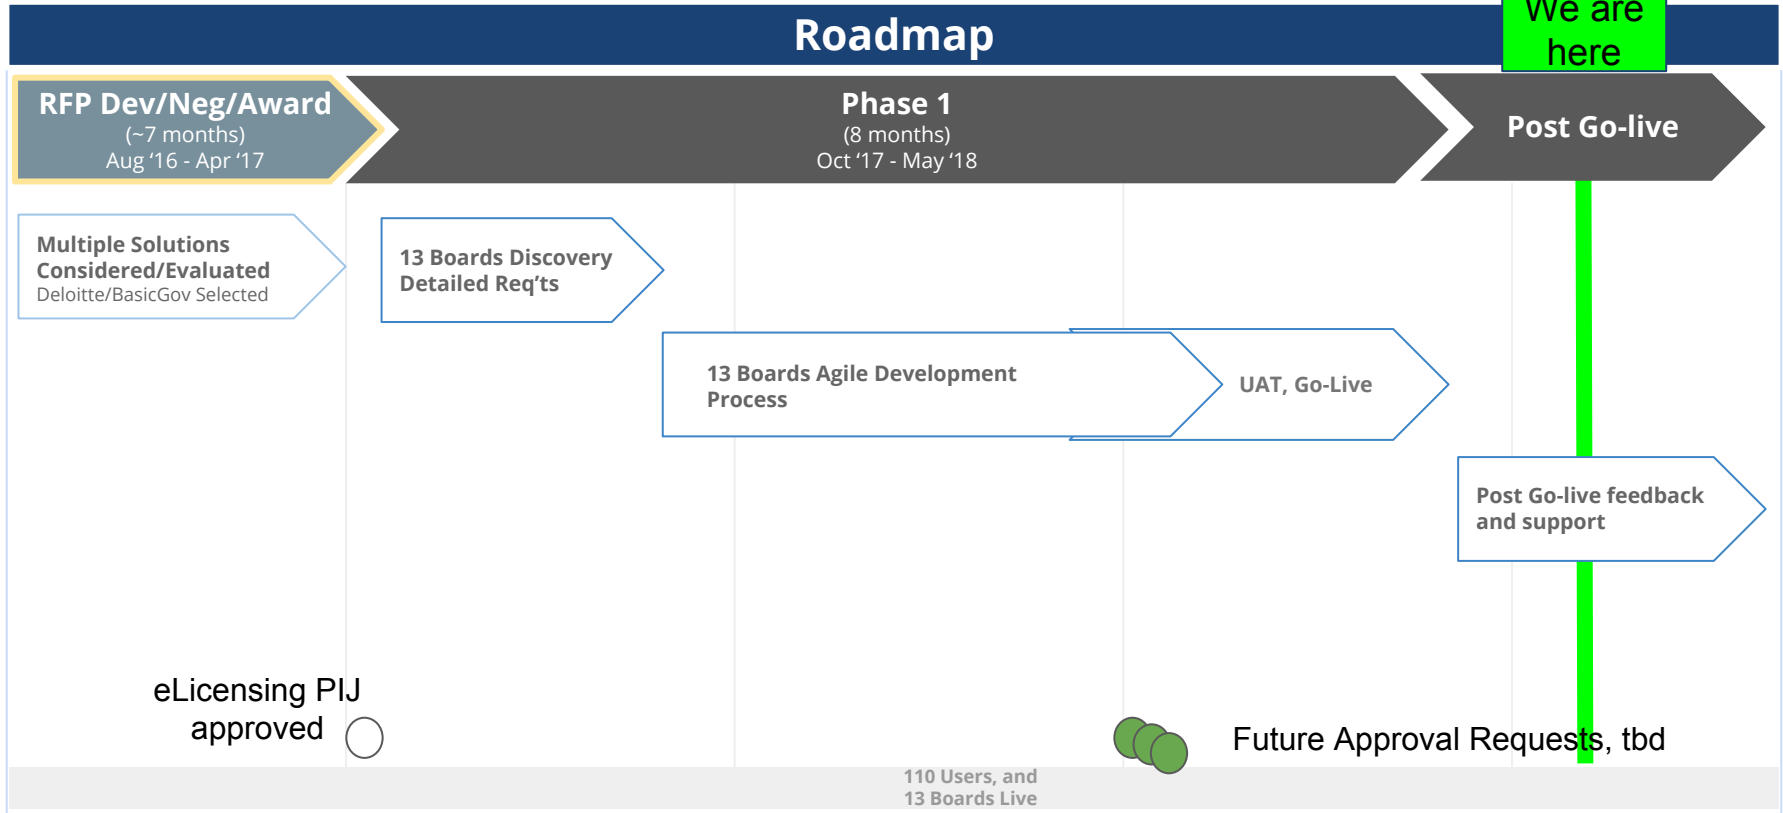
Roadmap

We are here

RFP Dev/Neg/Award
(~7 months)
Aug ‘16 - Apr ‘17

Phase 1
(8 months)
Oct ‘17 - May ‘18

Post Go-live

Multiple Solutions Considered/Evaluated
Deloitte/BasicGov Selected

13 Boards Discovery Detailed Req’ts

13 Boards Agile Development Process

UAT, Go-Live

Post Go-live feedback and support

eLicensing PIJ approved

Future Approval Requests, tbd

110 Users, and
13 Boards Live